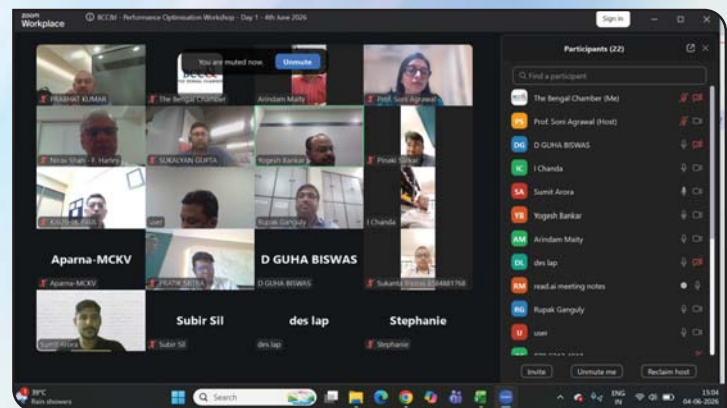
zoom Workplace
BCCI&I - Performance Optimisation Workshop - Day 1 - 4th June 2026
Sign in

You are muted now. Unmute

PRABHAT KUMAR
The Bengal Chamber
Arindam Maity
Prof. Soni Agrawal
Nirav Shah - F. Harley
SUKALYAN GUPTA
Yogesh Bankar
Pinaki Sarkar
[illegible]
user
Rupak Ganguly
I Chanda
Aparna-MCKV
Aparna-MCKV
PRATIK SETHIA
D GUHA BISWAS
D GUHA BISWAS
Sukanta Biswas 8584881768
Sumit Arora
Subir Sil
Subir Sil
des lap
des lap
Stephanie
Stephanie

Participants (22)
Find a participant
The Bengal Chamber (Me)
Prof. Soni Agrawal (Host)
D GUHA BISWAS
I Chanda
Sumit Arora
Yogesh Bankar
Arindam Maity
des lap
read.ai meeting notes
Rupak Ganguly
user
Invite
Unmute me
Reclaim host

39°C
Rain showers
Search
ENG IN
13:04
04-06-2026